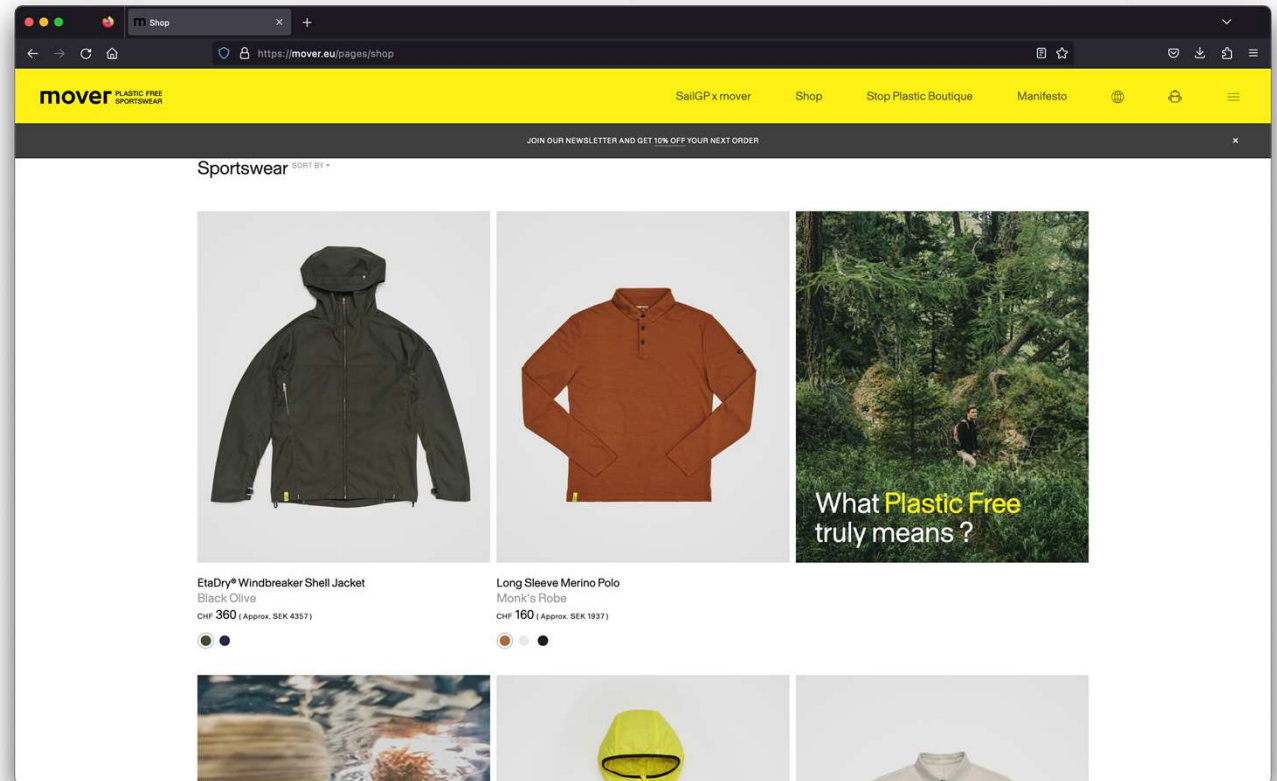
Shop

https://mover.eu/pages/shop

mover PLASTIC FREE SPORTSWEAR

SailGP x mover Shop Stop Plastic Boutique Manifesto

JOIN OUR NEWSLETTER AND GET 10% OFF YOUR NEXT ORDER

Sportswear SORT BY

What Plastic Free truly means ?

EtaDry® Windbreaker Shell Jacket
Black Olive
CHF 360 ( Approx. SEK 4357 )

Long Sleeve Merino Polo
Monk's Robe
CHF 160 ( Approx. SEK 1937 )